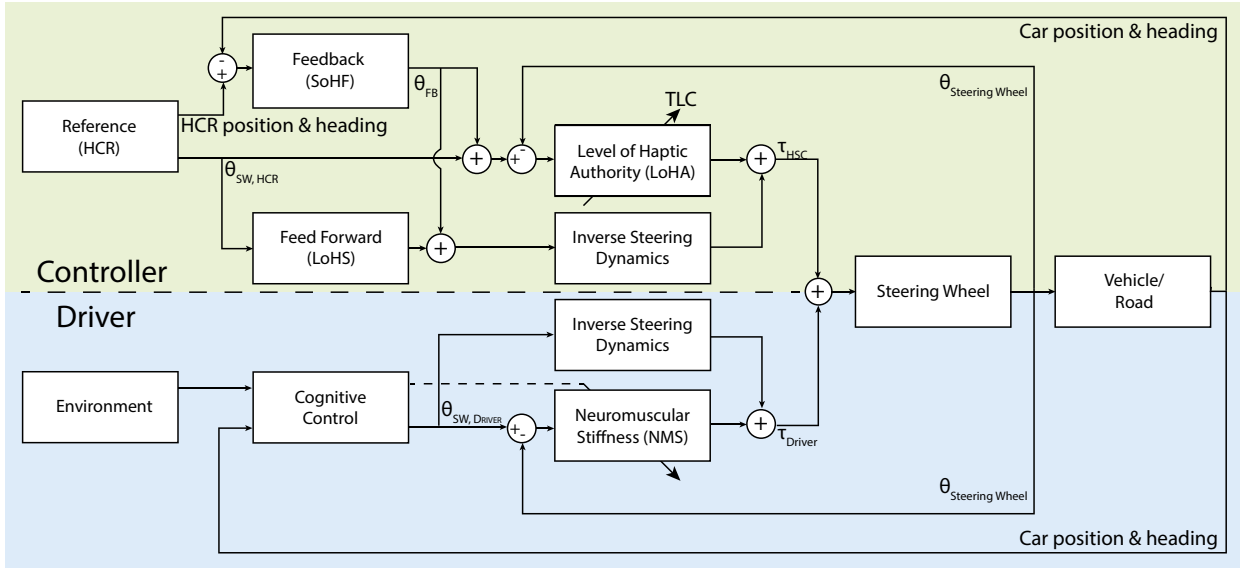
Car position & heading

-
+

Feedback
(SoHF)

$\theta_{FB}$

$\theta_{Steering Wheel}$

TLC

Reference
(HCR)

HCR position & heading

+

+
-

Level of Haptic Authority (LoHA)

+

$\tau_{HSC}$

$\theta_{SW, HCR}$

Feed Forward
(LoHS)

+

Inverse Steering Dynamics

Controller

+

Steering Wheel

Vehicle/
Road

Driver

Inverse Steering Dynamics

Environment

Cognitive Control

$\theta_{SW, Driver}$

+
-

Neuromuscular Stiffness (NMS)

+

$\tau_{Driver}$

$\theta_{Steering Wheel}$

Car position & heading